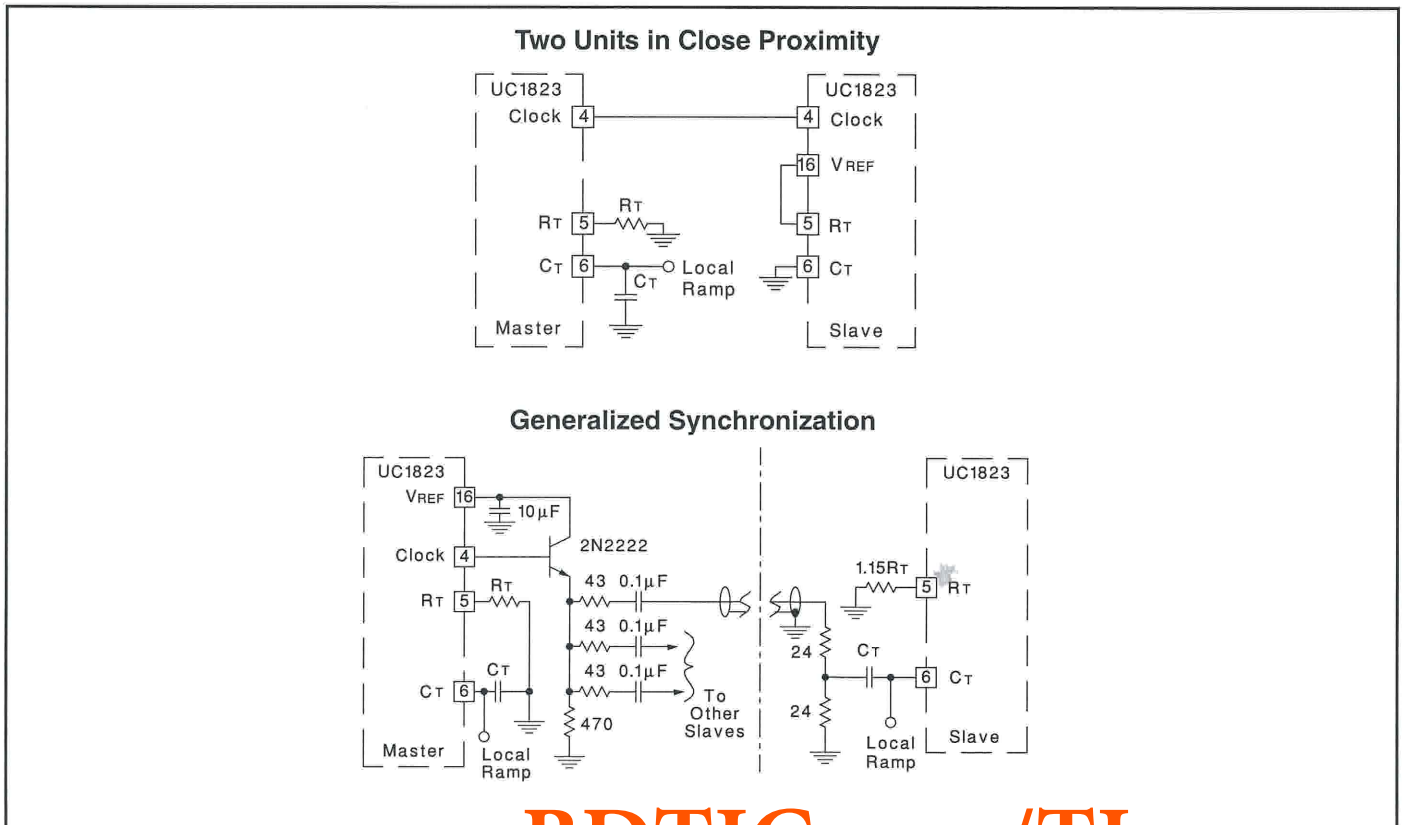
Two Units in Close Proximity

UC1823
Clock 4
RT
RT 5
CT 6
CT
Local Ramp
Master

UC1823
4 Clock
16 VREF
5 RT
6 CT
Slave

Generalized Synchronization

UC1823
VREF 16
10μF
Clock 4
2N2222
RT 5
RT
CT 6
CT
Master
Local Ramp
43 0.1μF
43 0.1μF
43 0.1μF
470
To Other Slaves

24
24
CT
Local Ramp

UC1823
1.15RT
5 RT
6 CT
Slave

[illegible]